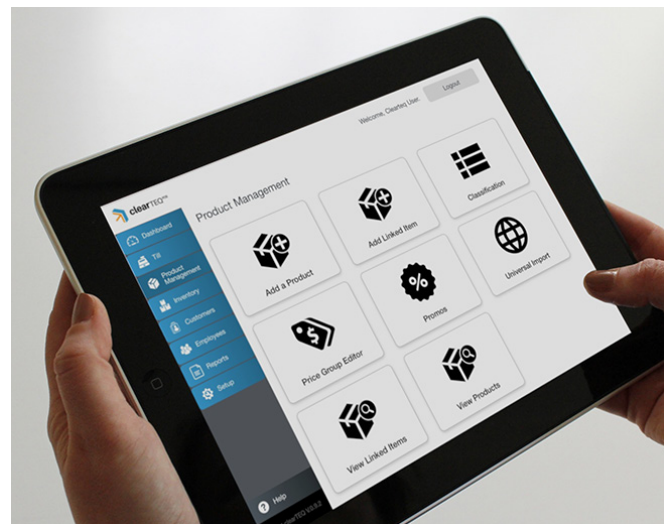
clearTEC™

Welcome, Cleartec User

Logout

Dashboard

Till

Product Management

Inventory

Customers

Employees

Reports

Setup

Help

Product Management

Add a Product

Add Linked Item

Classification

Universal Import

Promos

Price Group Editor

View Linked Items

View Products